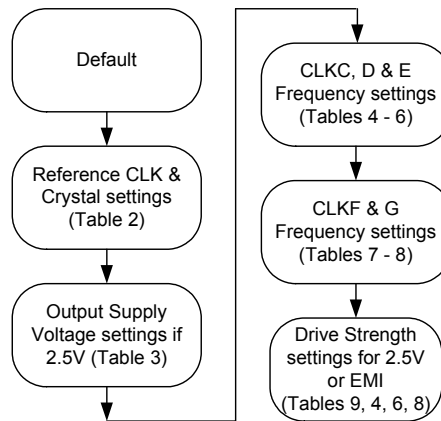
Default

Reference CLK & Crystal settings (Table 2)

Output Supply Voltage settings if 2.5V (Table 3)

CLKC, D & E Frequency settings (Tables 4 - 6)

CLKF & G Frequency settings (Tables 7 - 8)

Drive Strength settings for 2.5V or EMI (Tables 9, 4, 6, 8)